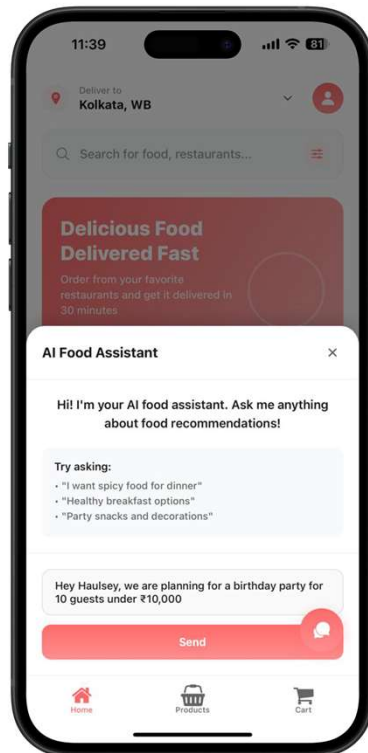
11:39

81

Deliver to
Kolkata, WB

Search for food, restaurants...

Delicious Food Delivered Fast

Order from your favorite restaurants and get it delivered in 30 minutes

AI Food Assistant

×

Hi! I'm your AI food assistant. Ask me anything about food recommendations!

Try asking:
• "I want spicy food for dinner"
• "Healthy breakfast options"
• "Party snacks and decorations"

Hey Haulsey, we are planning for a birthday party for 10 guests under ₹10,000

Send

Home

Products

Cart